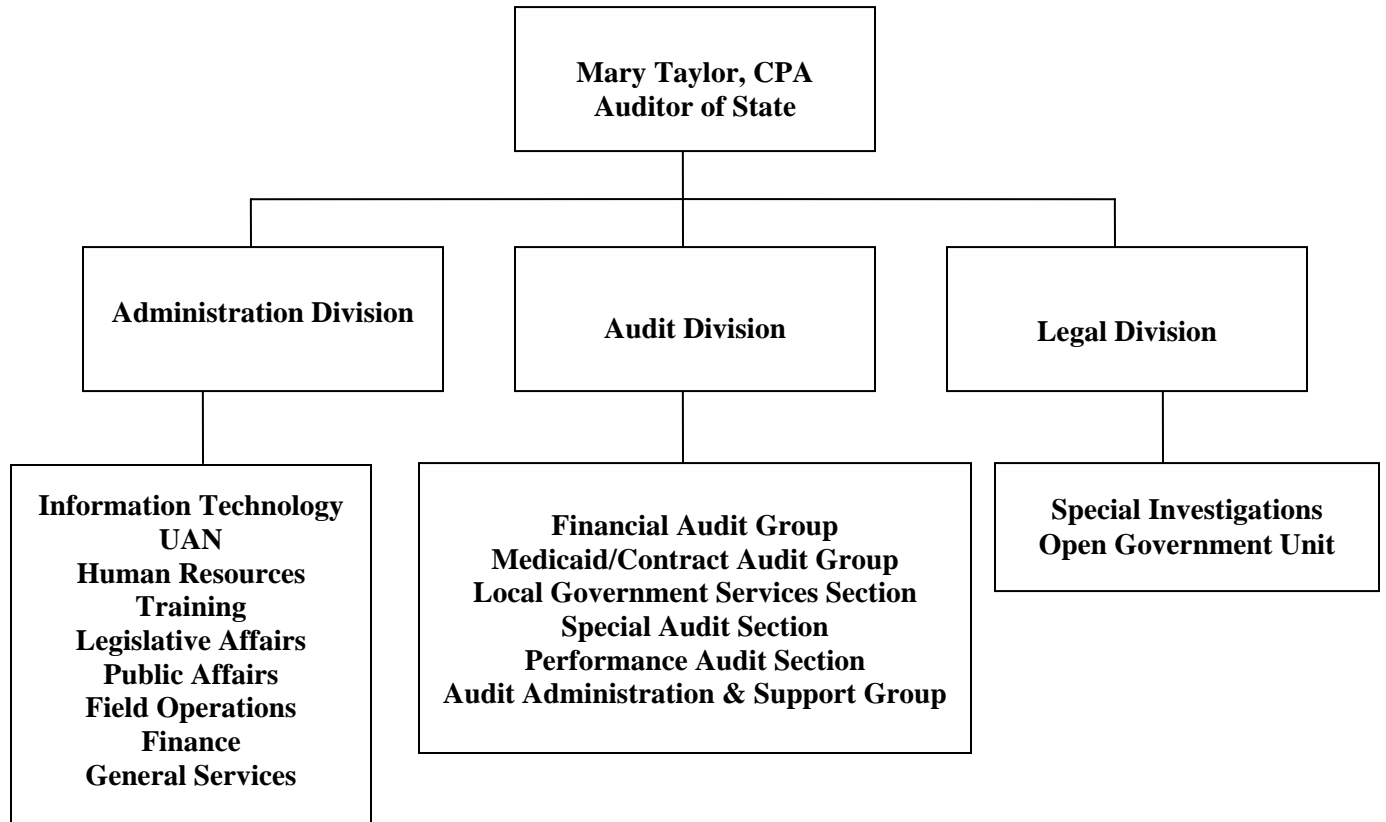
Mary Taylor, CPA
Auditor of State

Administration Division

Audit Division

Legal Division

Information Technology
UAN
Human Resources
Training
Legislative Affairs
Public Affairs
Field Operations
Finance
General Services

Financial Audit Group
Medicaid/Contract Audit Group
Local Government Services Section
Special Audit Section
Performance Audit Section
Audit Administration & Support Group

Special Investigations
Open Government Unit